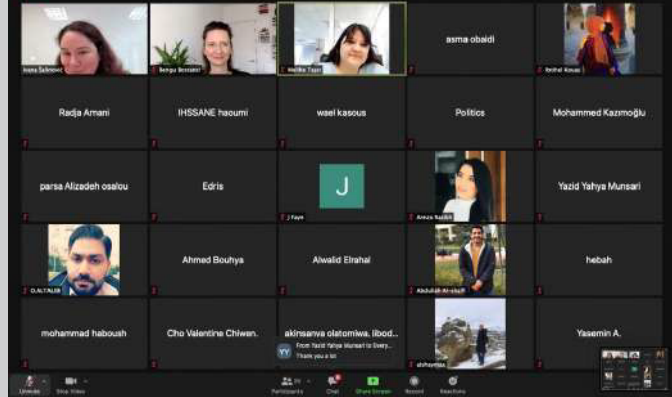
Ivana Šaknović
Sengu Bestatci
Melike Tajer
asma obaidi
Seifel Kouas
Radja Amani
IHSSANE haoumi
wael kasous
Politics
Mohammed Kazımoğlu
parsa Alizadeh osalou
Edris
J
J Faye
Areza Rashidi
Yazid Yahya Munsari
O.ALTALEB
Ahmed Bouhya
Alwalid Elrahal
Abdullah Al-shaifi
hebah
mohammad haboush
Cho Valentine Chiwen.
akinsanya olatomiwa. libod...
YY From Yazid Yahya Munsari to Every...
Thank you a lot
alshaymaa
Yasemin A.
Unmute
Start Video
Participants
Chat
Share Screen
Record
Reactions